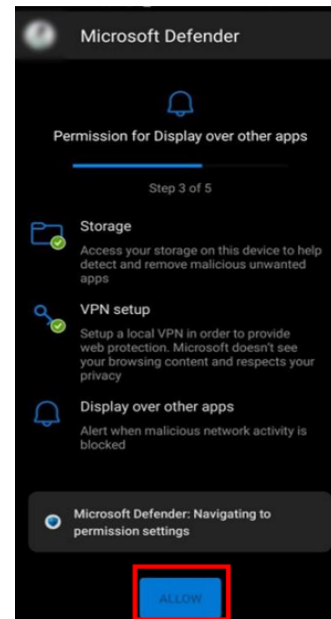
Microsoft Defender

Permission for Display over other apps

Step 3 of 5

Storage

Access your storage on this device to help detect and remove malicious unwanted apps

VPN setup

Setup a local VPN in order to provide web protection. Microsoft doesn't see your browsing content and respects your privacy

Display over other apps

Alert when malicious network activity is blocked

Microsoft Defender: Navigating to permission settings

ALLOW